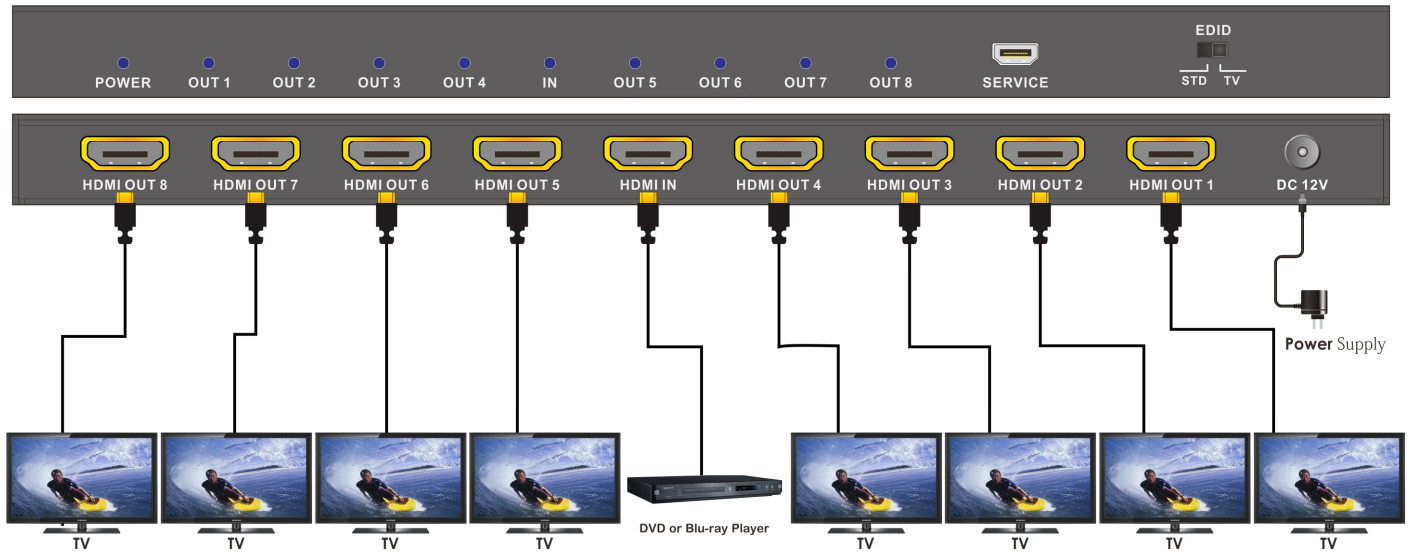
POWER OUT 1 OUT 2 OUT 3 OUT 4 IN OUT 5 OUT 6 OUT 7 OUT 8 SERVICE

EDID
STD TV

HDMI OUT 8 HDMI OUT 7 HDMI OUT 6 HDMI OUT 5 HDMI IN HDMI OUT 4 HDMI OUT 3 HDMI OUT 2 HDMI OUT 1 DC 12V

Power Supply

TV TV TV TV DVD or Blu-ray Player TV TV TV TV